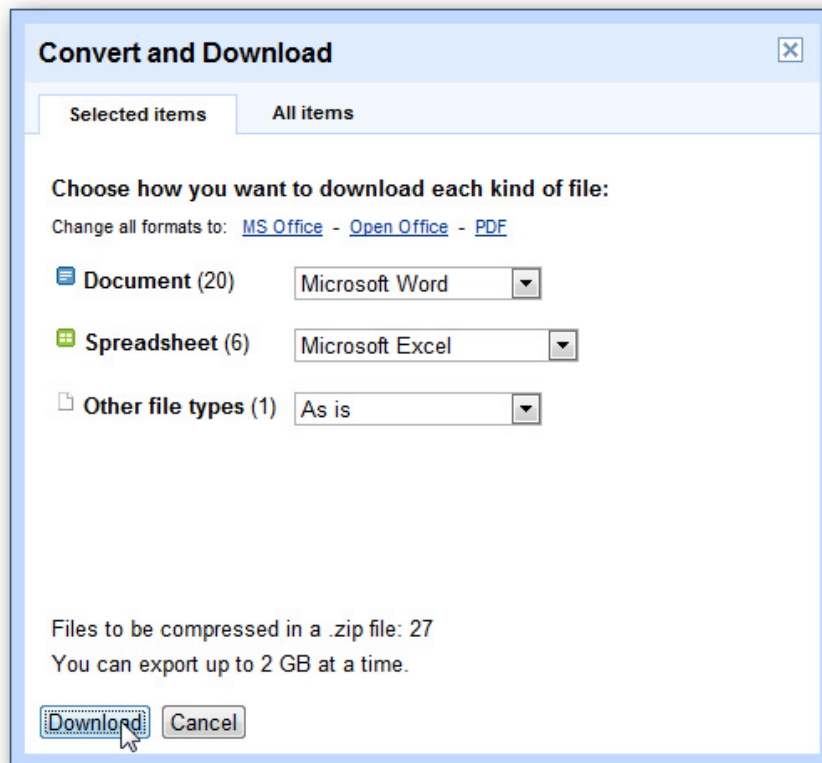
Convert and Download

Selected items

All items

Choose how you want to download each kind of file:

Change all formats to: MS Office - Open Office - PDF

Document (20) Microsoft Word

Spreadsheet (6) Microsoft Excel

Other file types (1) As is

Files to be compressed in a .zip file: 27

You can export up to 2 GB at a time.

Download Cancel